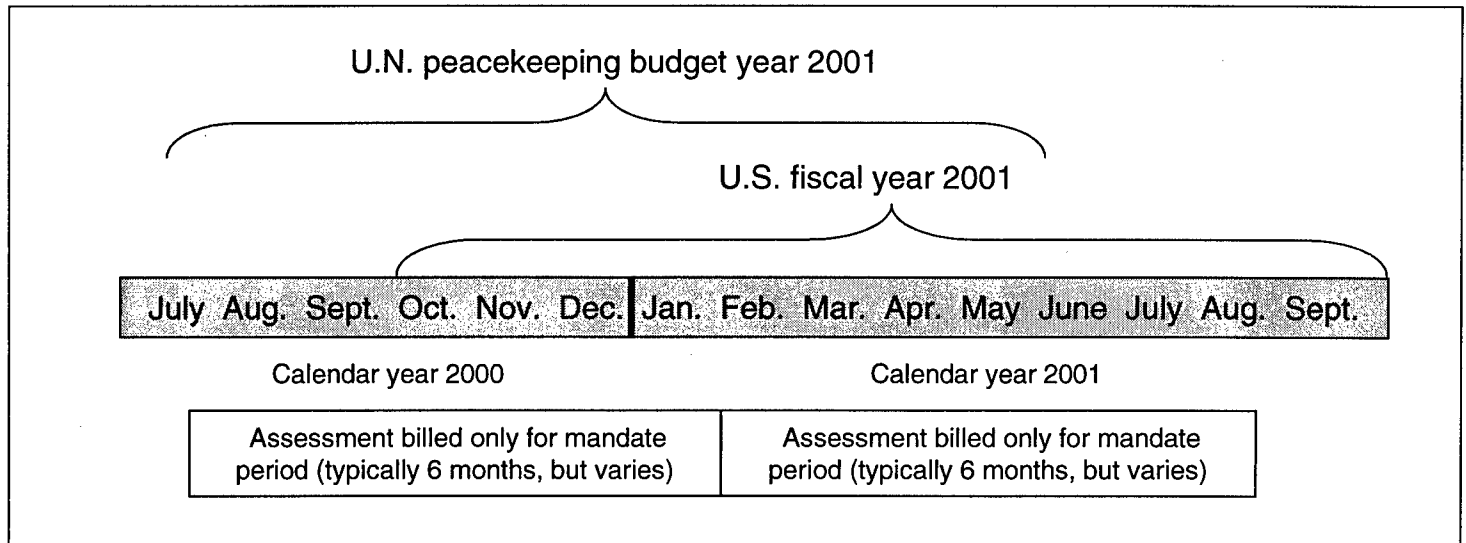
U.N. peacekeeping budget year 2001

U.S. fiscal year 2001

July Aug. Sept. Oct. Nov. Dec. Jan. Feb. Mar. Apr. May June July Aug. Sept.

Calendar year 2000

Calendar year 2001

Assessment billed only for mandate period (typically 6 months, but varies)

Assessment billed only for mandate period (typically 6 months, but varies)